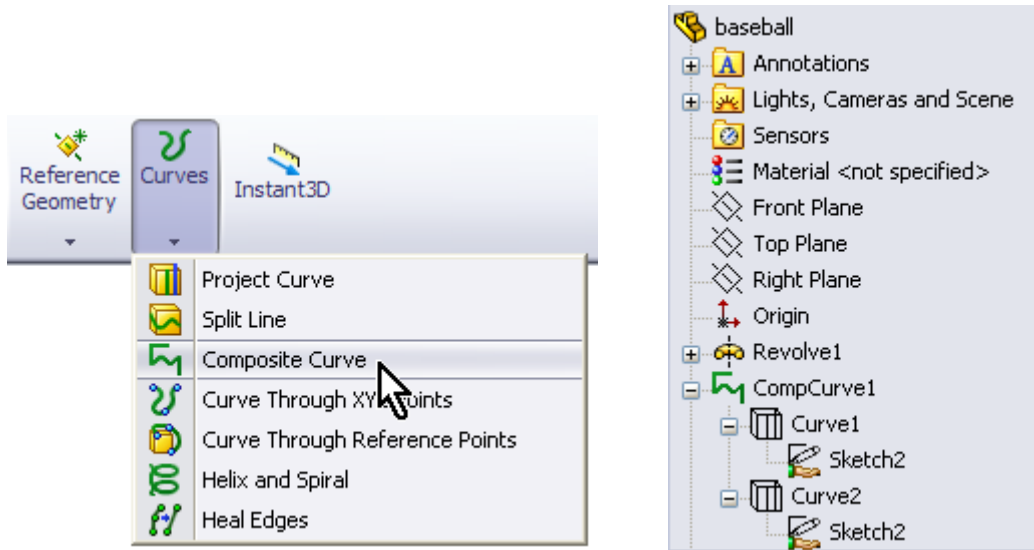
Reference Geometry

Curves

Instant3D

Project Curve
Split Line
Composite Curve
Curve Through XYZ Points
Curve Through Reference Points
Helix and Spiral
Heal Edges

baseball
Annotations
Lights, Cameras and Scene
Sensors
Material <not specified>
Front Plane
Top Plane
Right Plane
Origin
Revolve1
CompCurve1
Curve1
Sketch2
Curve2
Sketch2